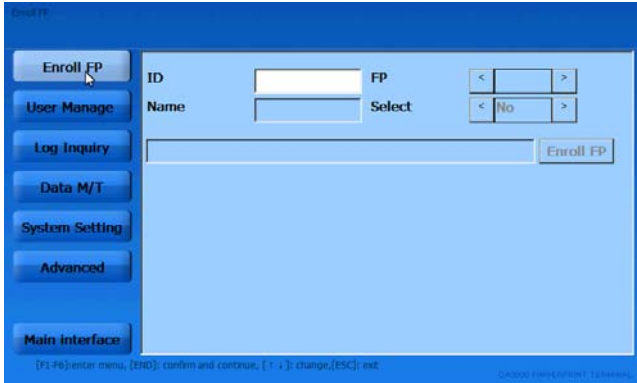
Enroll FP

Enroll FP
User Manage
Log Inquiry
Data M/T
System Setting
Advanced
Main interface

ID
FP
<
>
Name
Select
<
No
>
Enroll FP

[F1-F6]: enter menu, [END]: confirm and continue, [↑ ↓]: change, [ESC]: exit
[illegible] FINGERPRINT TERMINAL